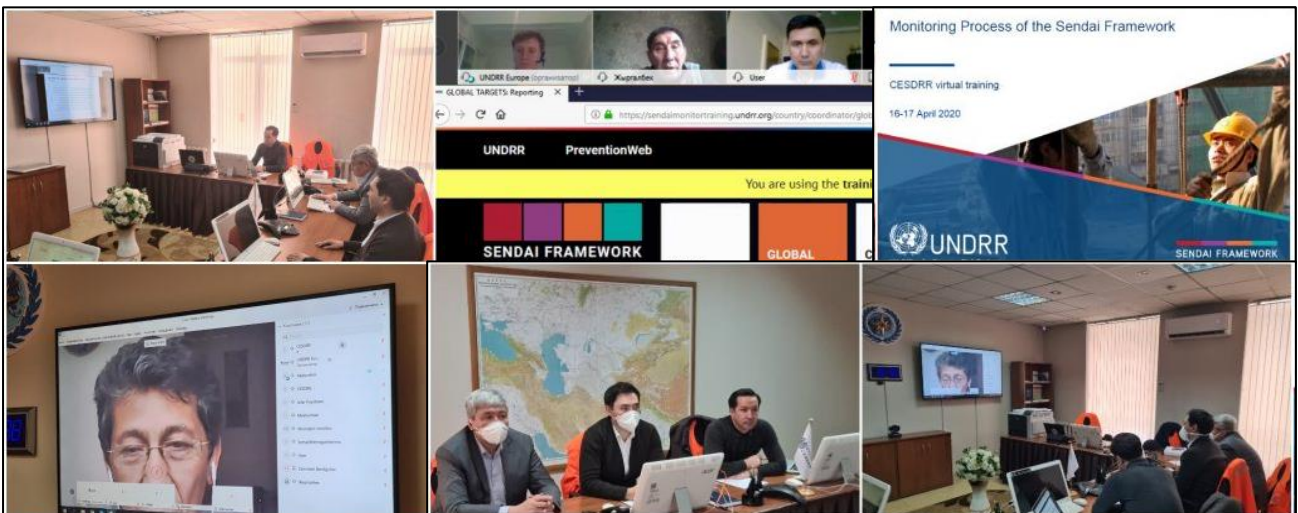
UNDRR Europe (организатор)
Жыргалбек
User
GLOBAL TARGETS: Reporting
https://sendaimonitortraining.undrr.org/country/coordinator/glo
UNDRR
PreventionWeb
You are using the traini
SENDAI FRAMEWORK
GLOBAL

Monitoring Process of the Sendai Framework

CESDRR virtual training

16-17 April 2020

UNDRR

SENDAI FRAMEWORK